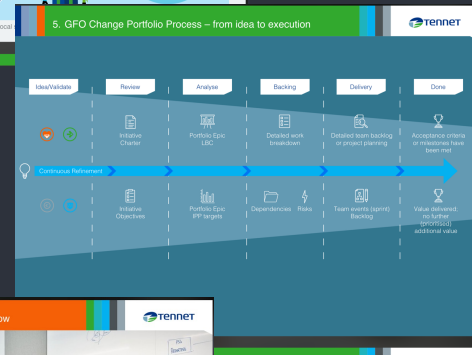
5. GFO Change Portfolio Process – from idea to execution

TENNET

Idea/Validate

Review

Analyse

Backing

Delivery

Done

Initiative Charter

Portfolio Epic LBC

Detailed work breakdown

Detailed team backlog or project planning

Acceptance criteria or milestones have been met

Continuous Refinement

Initiative Objectives

Portfolio Epic IPP targets

Dependencies

Risks

Team events (sprint) Backlog

Value delivered, no further (promised) additional value

ocal

ow

TENNET